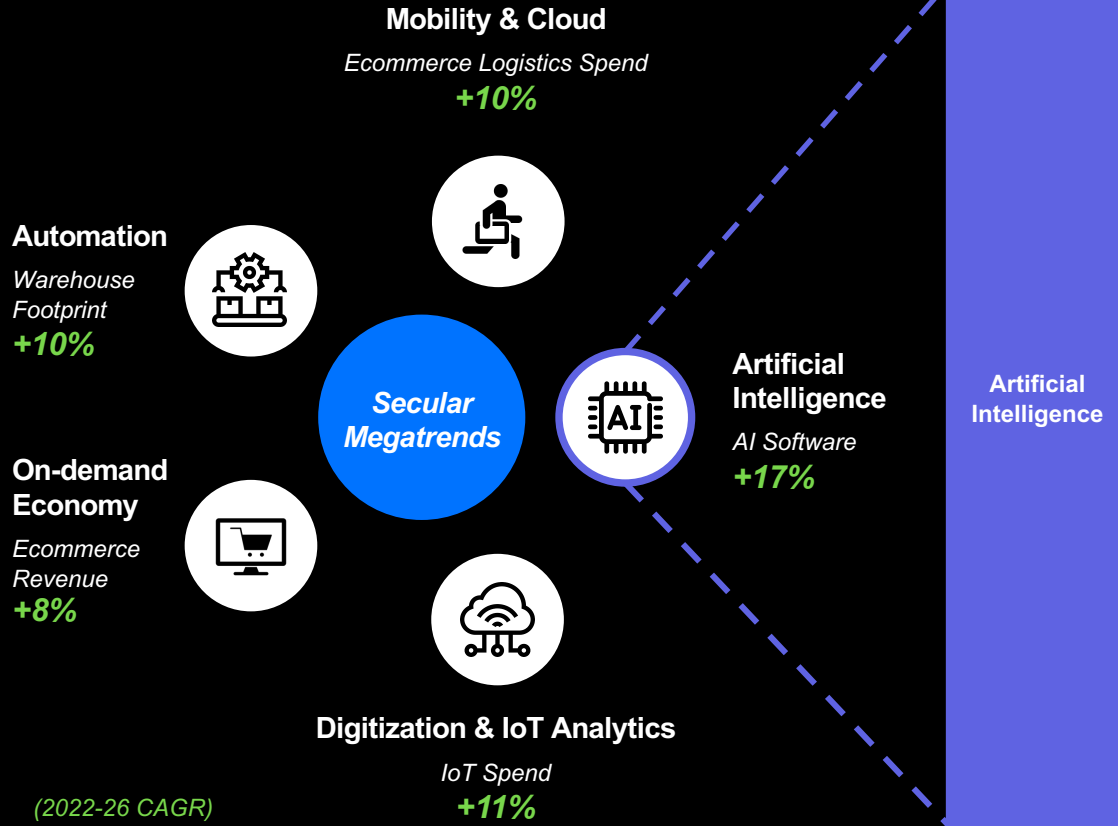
Mobility & Cloud

Ecommerce Logistics Spend
+10%

Automation

Warehouse Footprint
+10%

Secular Megatrends

AI

Artificial Intelligence

AI Software
+17%

Artificial Intelligence

On-demand Economy

Ecommerce Revenue
+8%

Digitization & IoT Analytics

IoT Spend
+11%

(2022-26 CAGR)